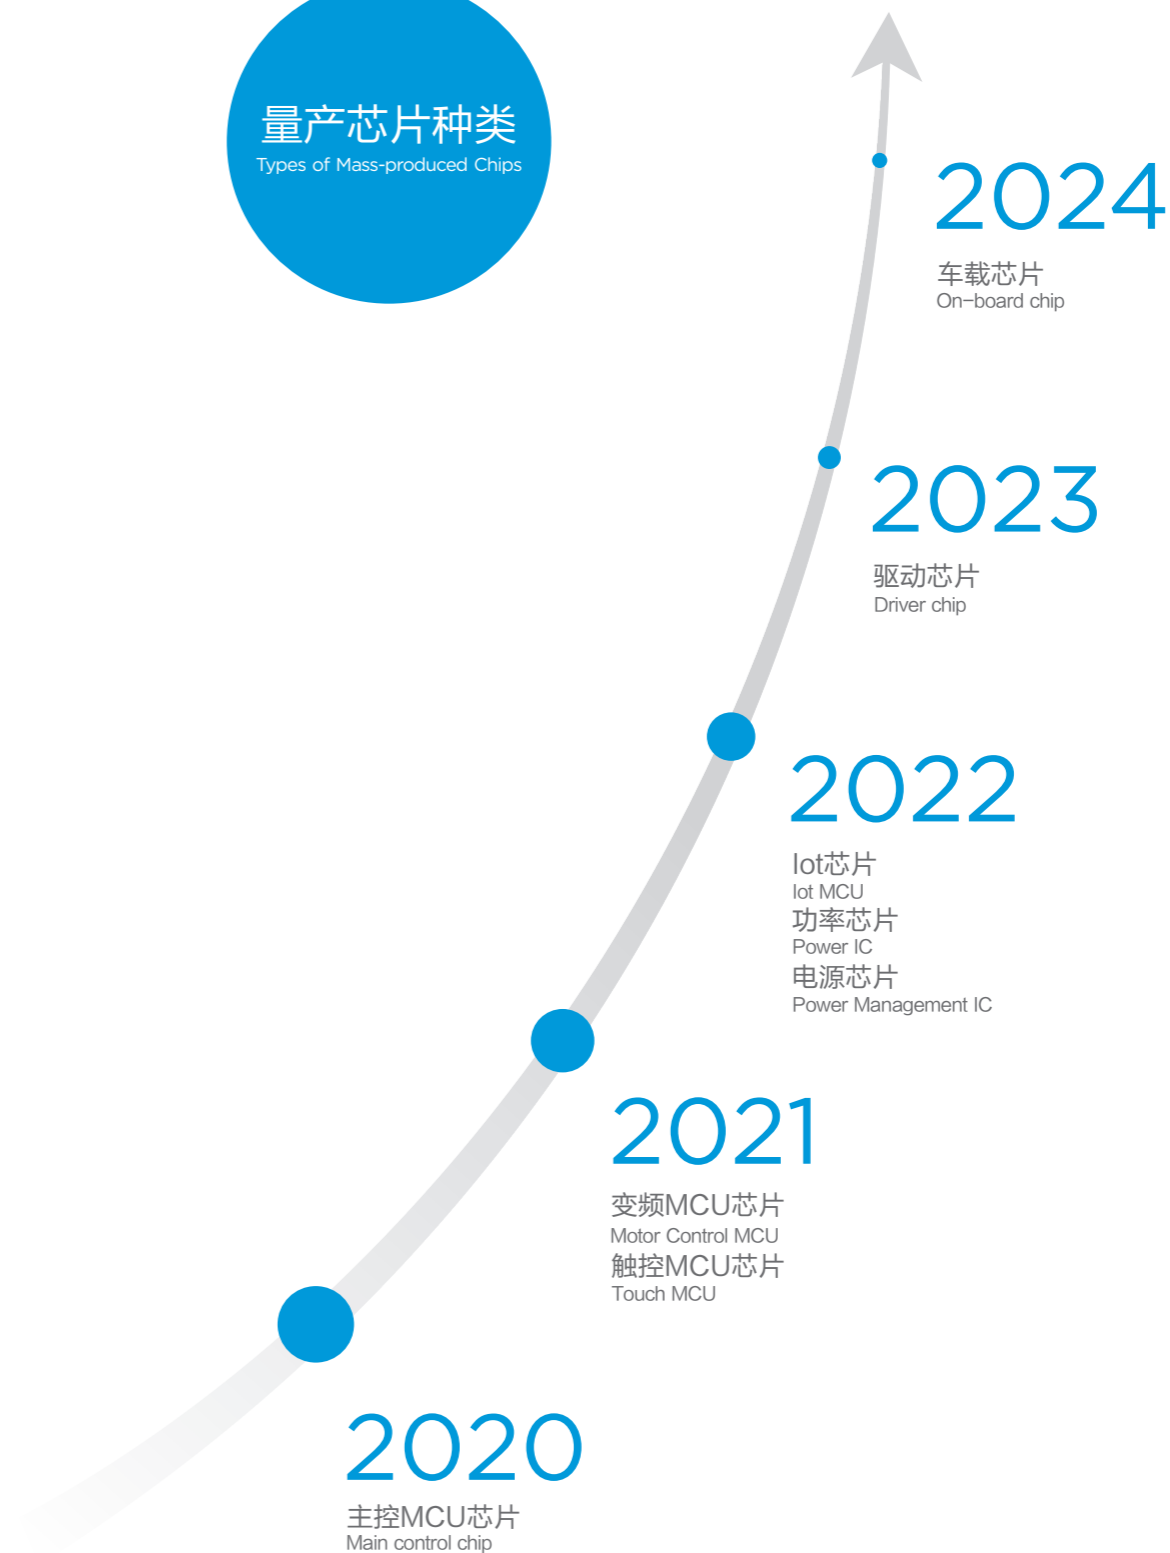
量产芯片种类
Types of Mass-produced Chips

2024
车载芯片
On-board chip

2023
驱动芯片
Driver chip

2022
Iot芯片
Iot MCU
功率芯片
Power IC
电源芯片
Power Management IC

2021
变频MCU芯片
Motor Control MCU
触控MCU芯片
Touch MCU

2020
主控MCU芯片
Main control chip